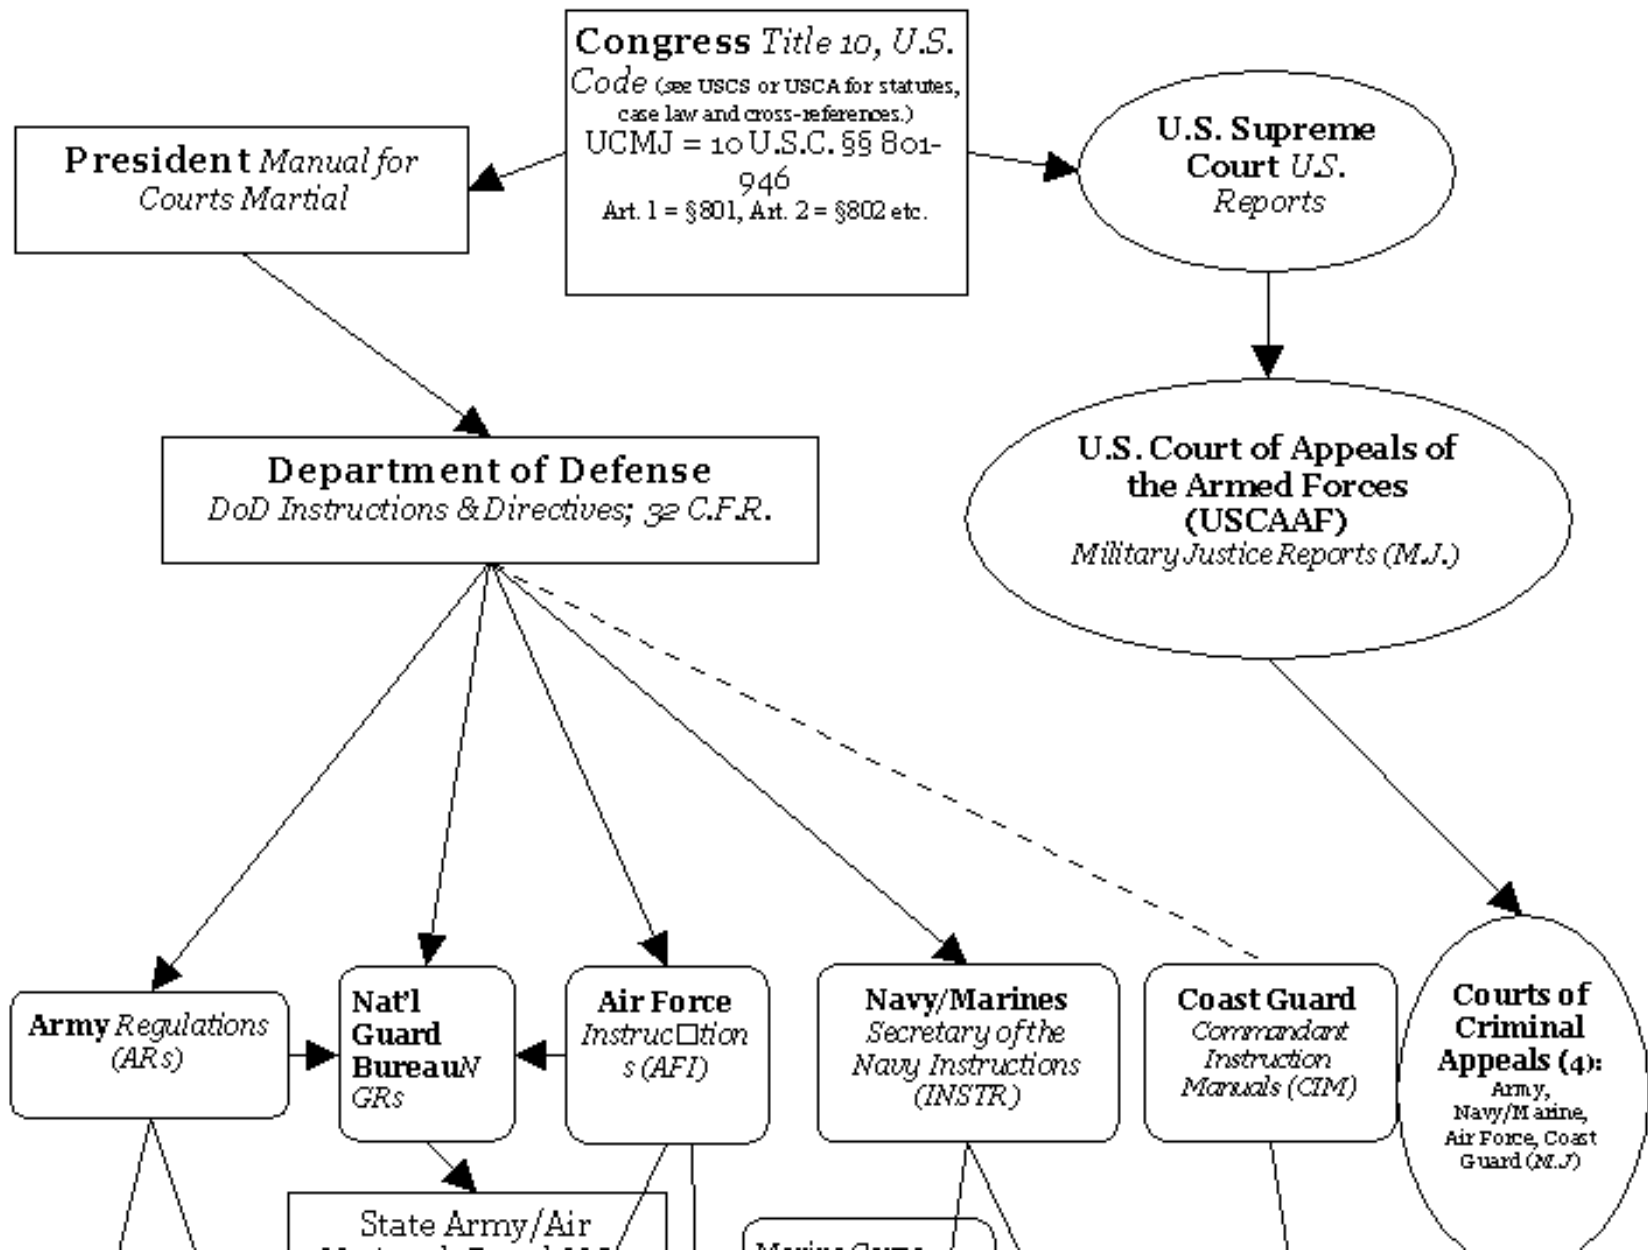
Congress Title 10, U.S. Code (see USCS or USCA for statutes, case law and cross-references.) UCMJ = 10 U.S.C. §§ 801-946 Art. 1 = §801, Art. 2 = §802 etc.

President Manual for Courts Martial

U.S. Supreme Court U.S. Reports

Department of Defense DoD Instructions & Directives; 32 C.F.R.

U.S. Court of Appeals of the Armed Forces (USCAAF) Military Justice Reports (M.J.)

Army Regulations (ARs)

Nat'l Guard BureauN GRs

Air Force Instruc□tions (AFI)

Navy/Marines Secretary of the Navy Instructions (INSTR)

Coast Guard Commandant Instruction Manuals (CIM)

Courts of Criminal Appeals (4): Army, Navy/Marine, Air Force, Coast Guard (M.J)

State Army/Air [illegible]

Marine Corps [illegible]